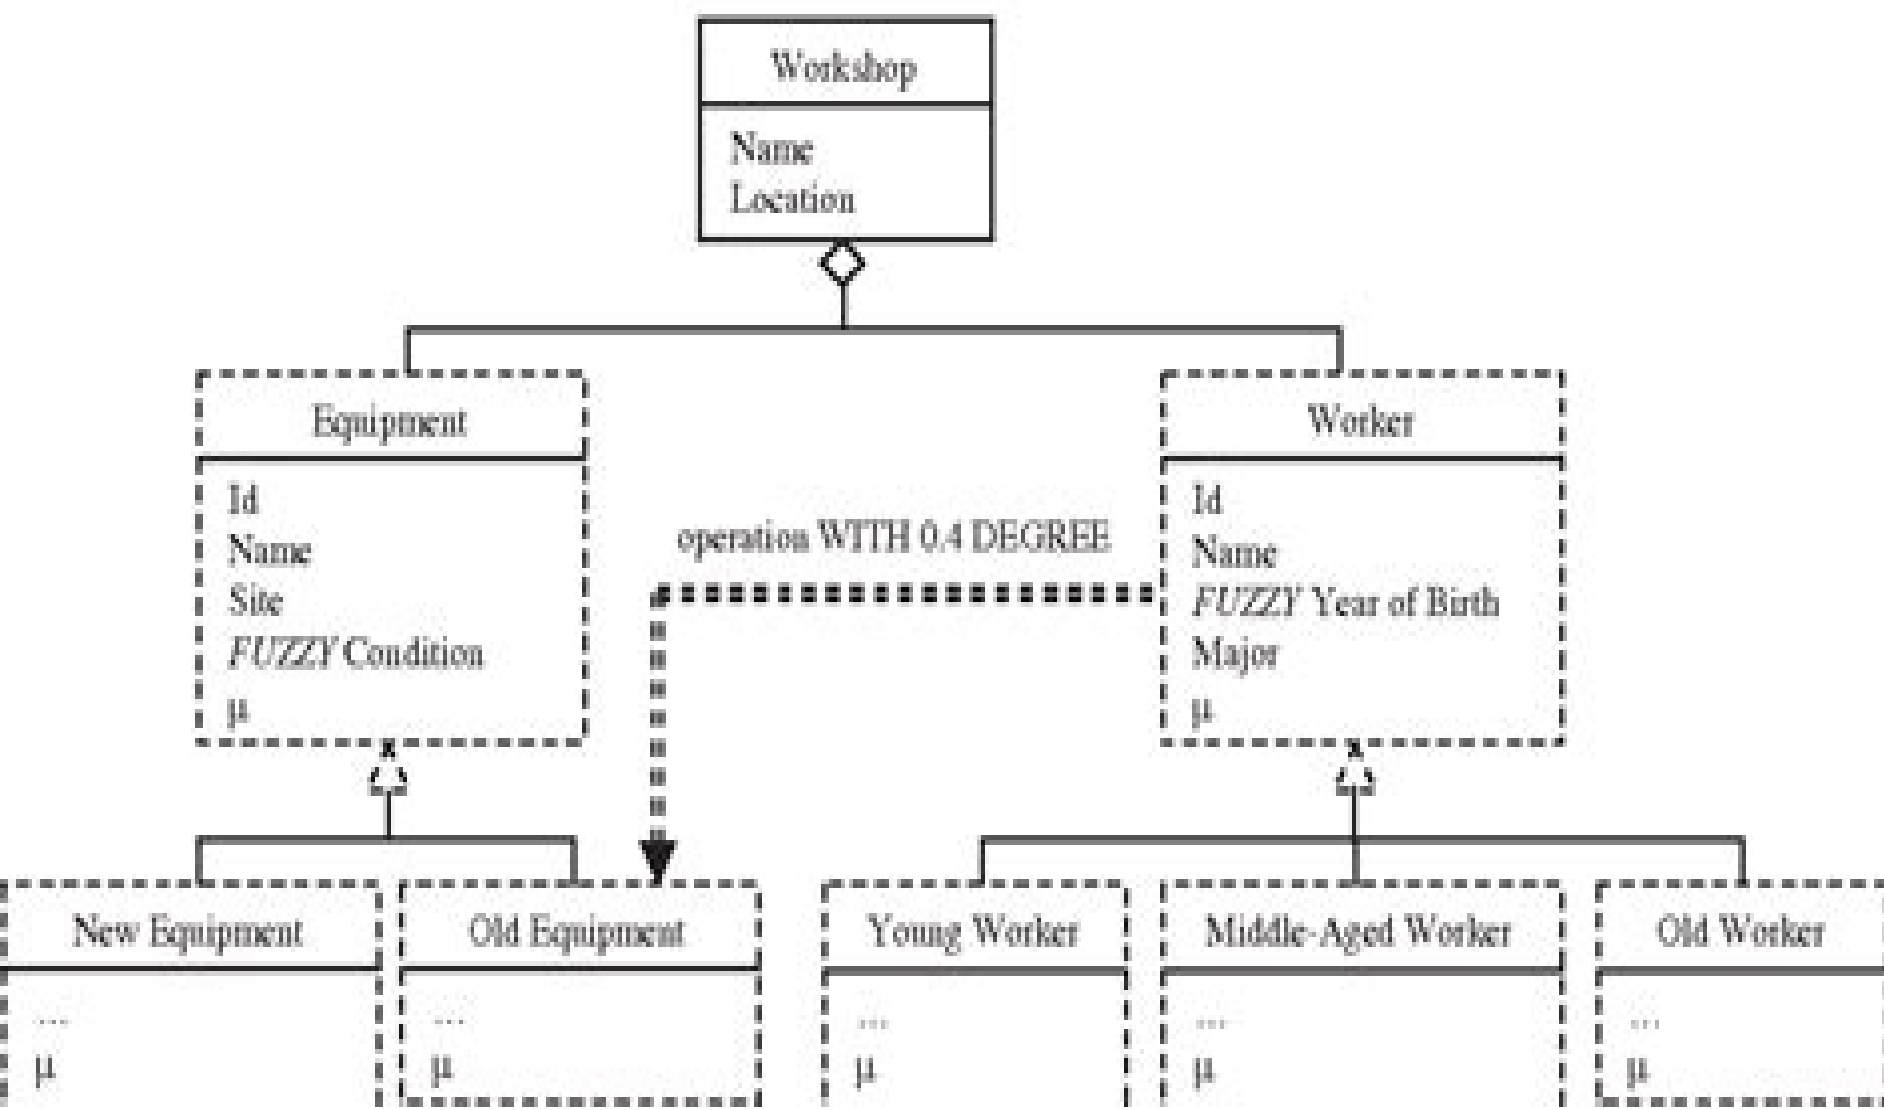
Workshop

Name
Location

Equipment

Id
Name
Site
*FUZZY* Condition
μ

operation WITH 0.4 DEGREE

Worker

Id
Name
*FUZZY* Year of Birth
Major
μ

New Equipment

...
μ

Old Equipment

...
μ

Young Worker

...
μ

Middle-Aged Worker

...
μ

Old Worker

...
μ